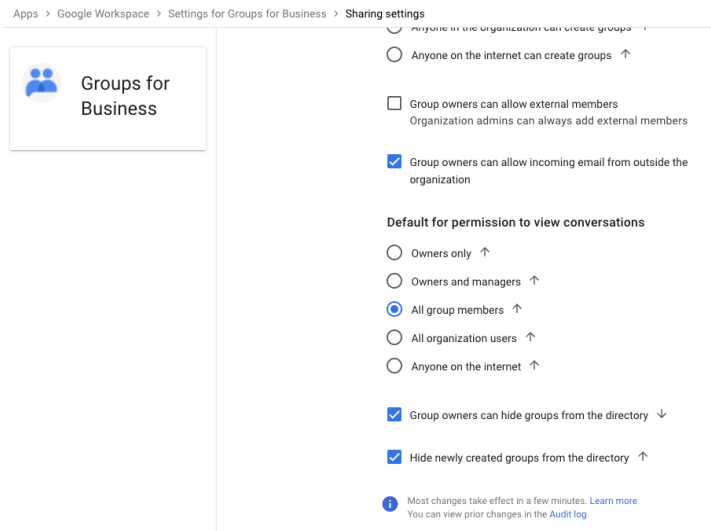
Apps > Google Workspace > Settings for Groups for Business > Sharing settings

Groups for Business

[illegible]

Anyone on the internet can create groups ↑

Group owners can allow external members
Organization admins can always add external members

Group owners can allow incoming email from outside the organization

Default for permission to view conversations

Owners only ↑

Owners and managers ↑

All group members ↑

All organization users ↑

Anyone on the internet ↑

Group owners can hide groups from the directory ↓

Hide newly created groups from the directory ↑

Most changes take effect in a few minutes. Learn more
You can view prior changes in the Audit log